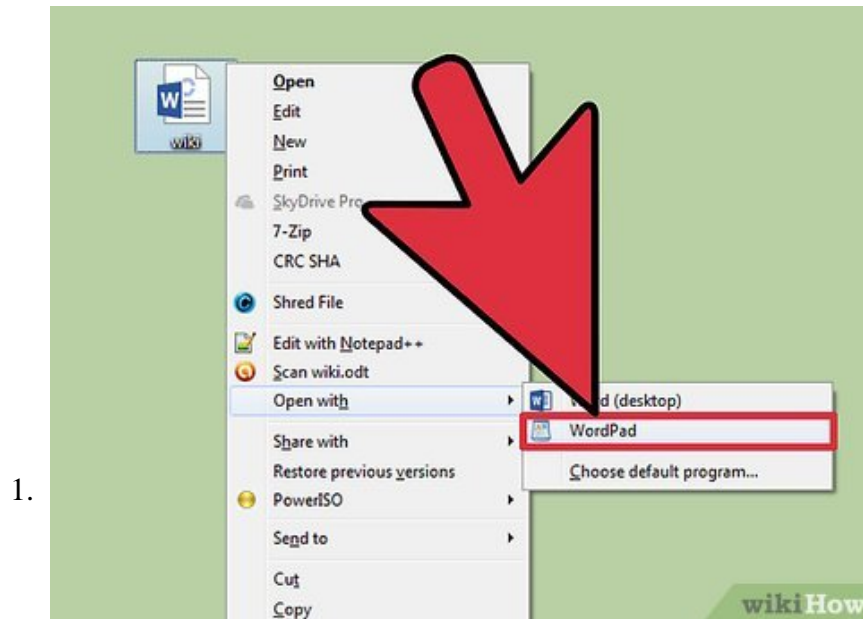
1.

wiki

Open
Edit
New
Print
SkyDrive Pro
7-Zip
CRC SHA
Shred File
Edit with Notepad++
Scan wiki.odt
Open with
Share with
Restore previous versions
PowerISO
Send to
Cut
Copy

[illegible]d (desktop)
WordPad
Choose default program...

wikiHow